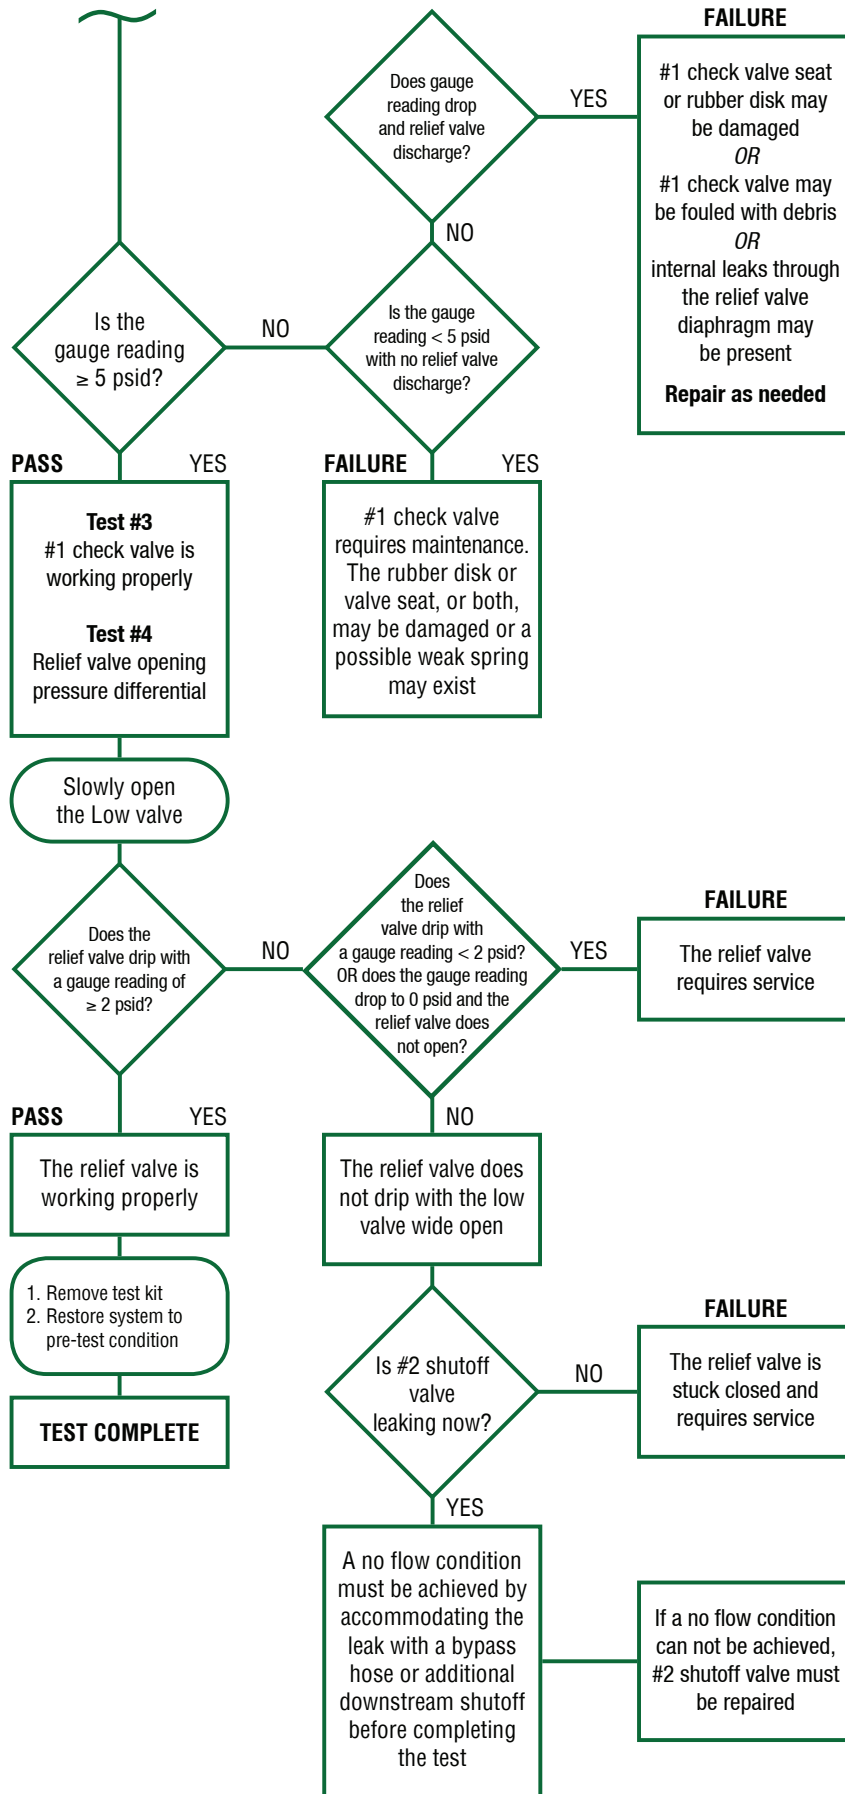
FAILURE

Does gauge reading drop and relief valve discharge?

YES

#1 check valve seat or rubber disk may be damaged
OR
#1 check valve may be fouled with debris
OR
internal leaks through the relief valve diaphragm may be present

Repair as needed

NO

Is the gauge reading ≥ 5 psid?

NO

Is the gauge reading < 5 psid with no relief valve discharge?

PASS

YES

FAILURE

YES

Test #3
#1 check valve is working properly

Test #4
Relief valve opening pressure differential

#1 check valve requires maintenance. The rubber disk or valve seat, or both, may be damaged or a possible weak spring may exist

Slowly open the Low valve

Does the relief valve drip with a gauge reading of ≥ 2 psid?

NO

Does the relief valve drip with a gauge reading < 2 psid? OR does the gauge reading drop to 0 psid and the relief valve does not open?

YES

FAILURE

The relief valve requires service

PASS

YES

NO

The relief valve is working properly

The relief valve does not drip with the low valve wide open

1. Remove test kit
2. Restore system to pre-test condition

FAILURE

Is #2 shutoff valve leaking now?

NO

The relief valve is stuck closed and requires service

TEST COMPLETE

YES

A no flow condition must be achieved by accommodating the leak with a bypass hose or additional downstream shutoff before completing the test

If a no flow condition can not be achieved, #2 shutoff valve must be repaired